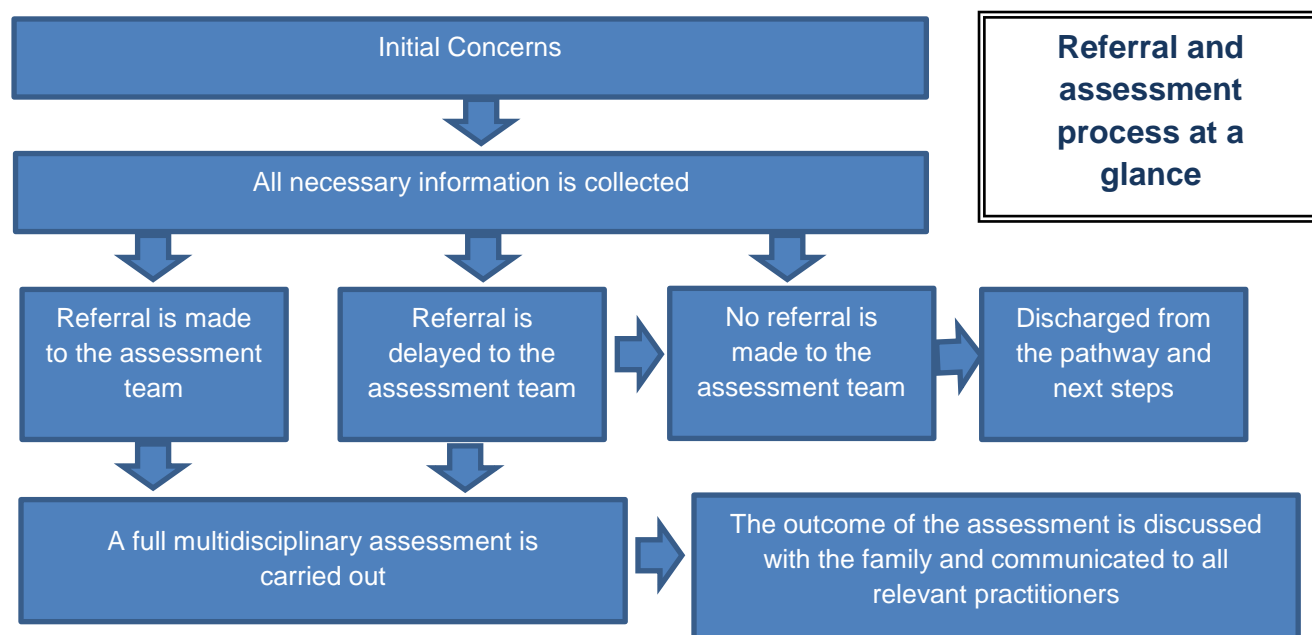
Referral and assessment process at a glance

Initial Concerns

All necessary information is collected

Referral is made to the assessment team

Referral is delayed to the assessment team

No referral is made to the assessment team

Discharged from the pathway and next steps

A full multidisciplinary assessment is carried out

The outcome of the assessment is discussed with the family and communicated to all relevant practitioners